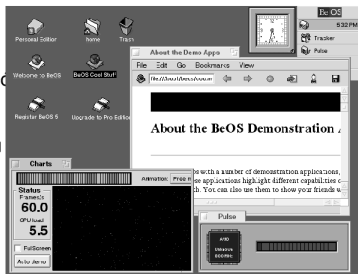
Be OS
5:32 PM
Tracker
Pulse
Personal Editor
home
Trash
Welcome to BeOS
BeOS Cool Stuff
Register BeOS 5
Upgrade to Pro Edition
About the Demo Apps
File Edit Go Bookmarks View
file:///boot/beos/docu
About the BeOS Demonstration
es with a number of demonstration applications
se applications highlight different capabilities o
h. You can use them to show your friends w
Charts
Animation: Free
Status
Frames/s
60.0
CPU load
5.5
Full Screen
Auto demo
Pulse
Intel
Unknown
600 MHz